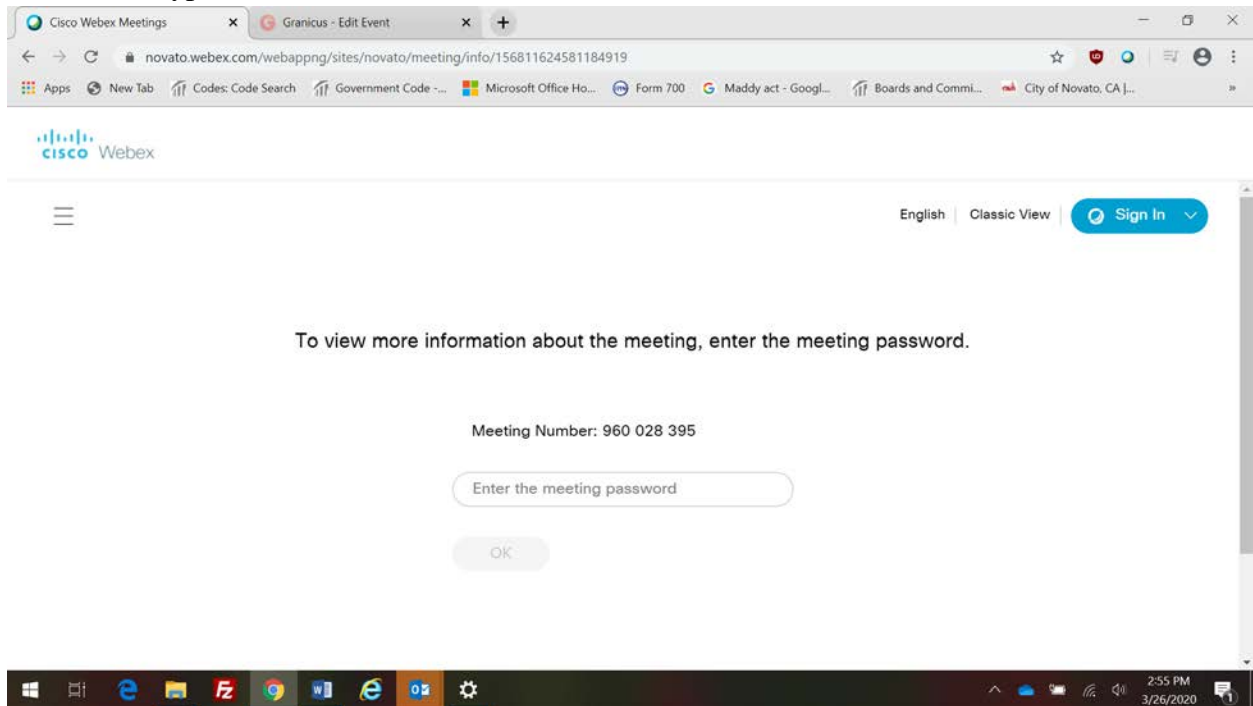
Cisco Webex Meetings ×
Granicus - Edit Event ×
+
novato.webex.com/webappng/sites/novato/meeting/info/156811624581184919
Apps
New Tab
Codes: Code Search
Government Code -...
Microsoft Office Ho...
Form 700
Maddy act - Googl...
Boards and Commi...
City of Novato, CA |...

cisco Webex

English | Classic View | Sign In

To view more information about the meeting, enter the meeting password.

Meeting Number: 960 028 395

Enter the meeting password

OK

2:55 PM
3/26/2020